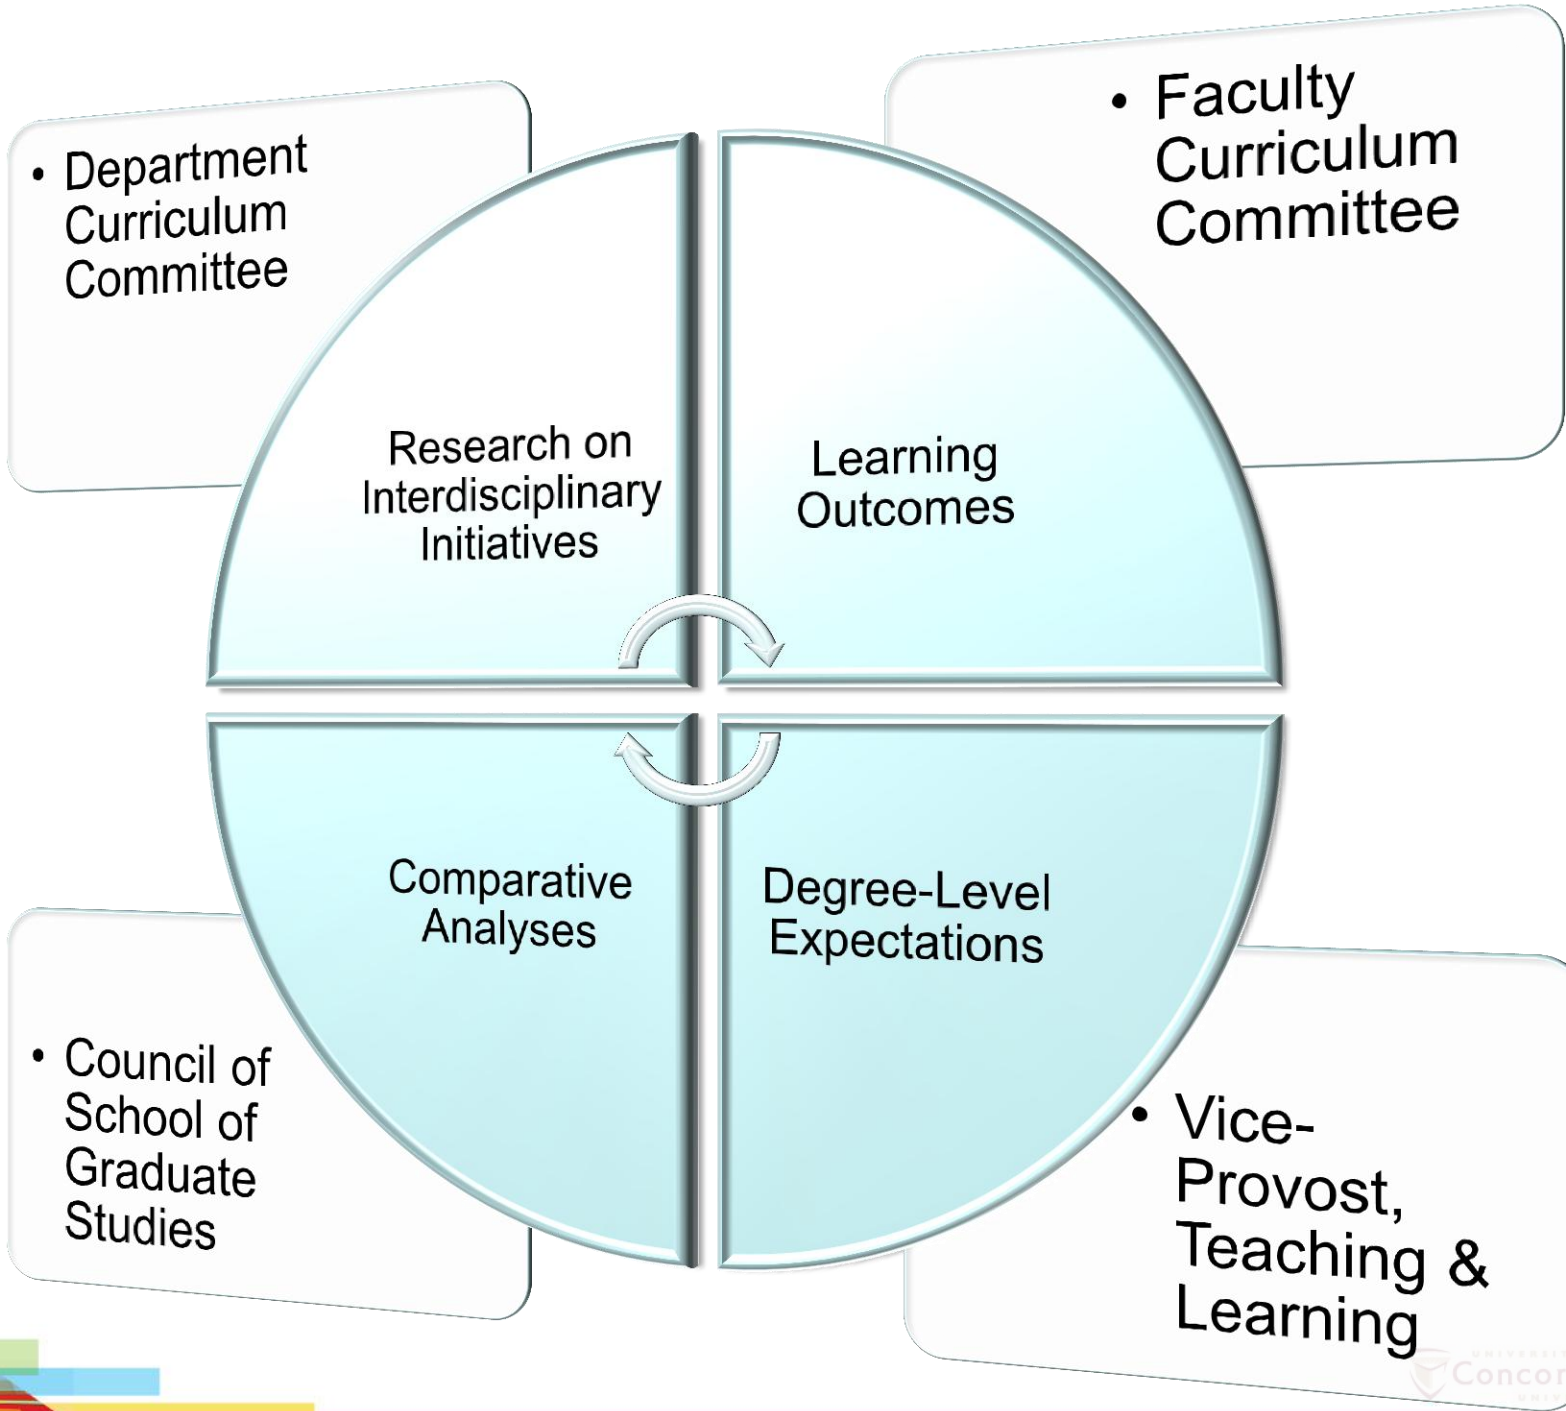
• Department Curriculum Committee

• Faculty Curriculum Committee

Research on Interdisciplinary Initiatives

Learning Outcomes

Comparative Analyses

Degree-Level Expectations

• Council of School of Graduate Studies

• Vice-Provost, Teaching & Learning

Concor